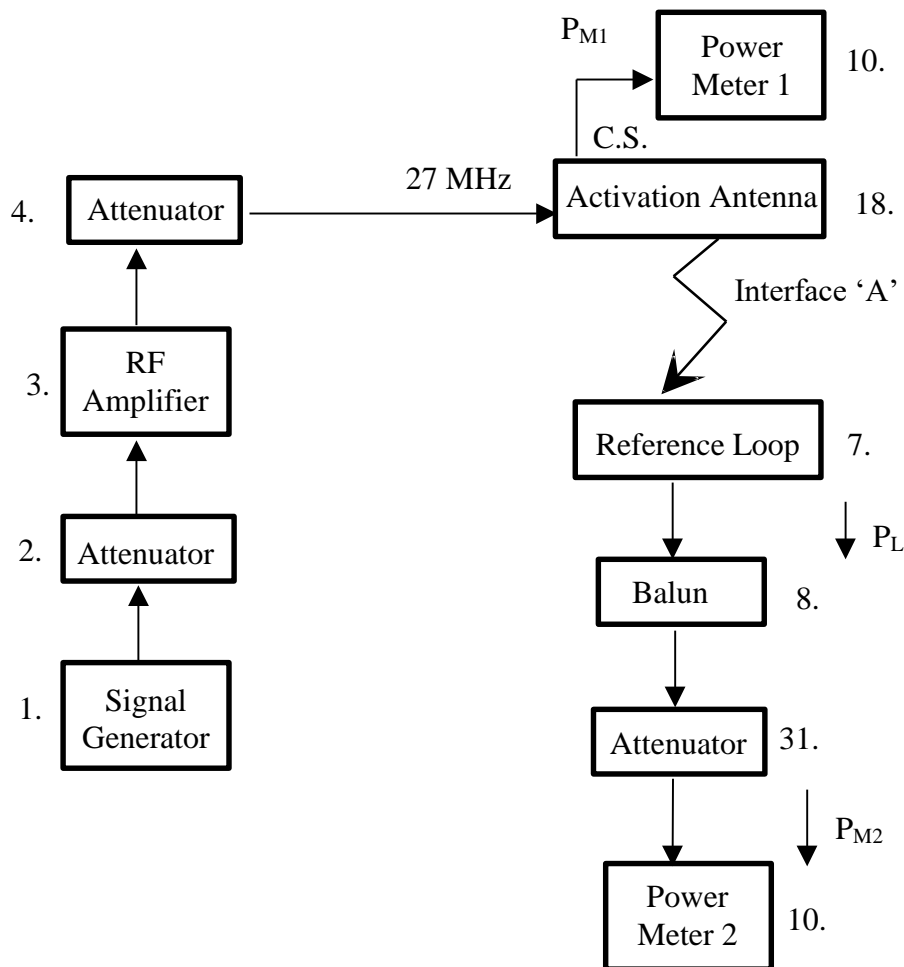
$P_{M1}$

Power Meter 1 10.

C.S.

4. Attenuator

27 MHz

Activation Antenna 18.

Interface 'A'

3. RF Amplifier

Reference Loop 7.

$P_L$

2. Attenuator

Balun 8.

1. Signal Generator

Attenuator 31.

$P_{M2}$

Power Meter 2 10.